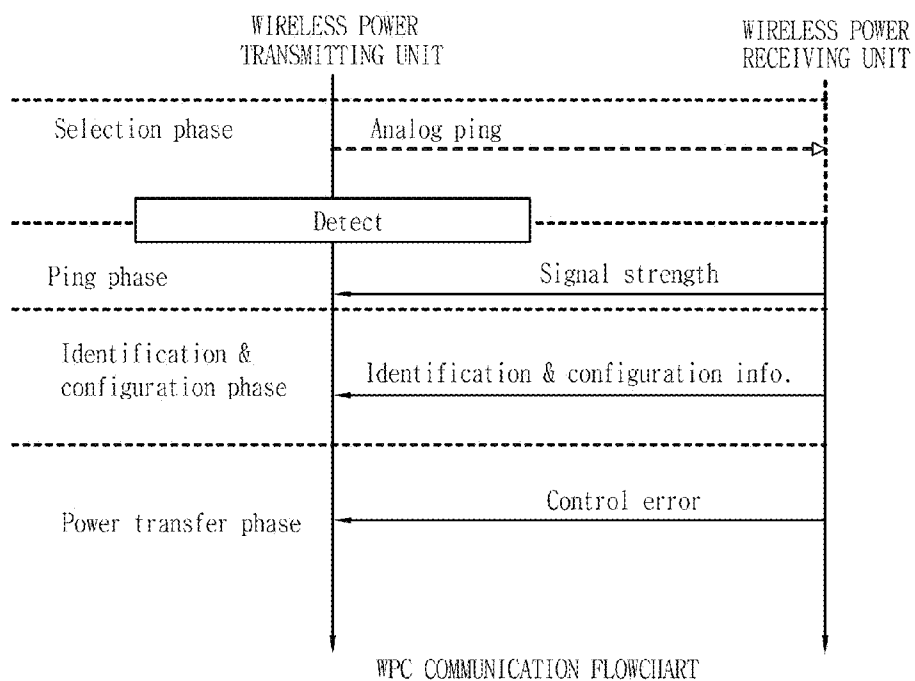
WIRELESS POWER TRANSMITTING UNIT

WIRELESS POWER RECEIVING UNIT

Selection phase

Analog ping

Detect

Ping phase

Signal strength

Identification & configuration phase

Identification & configuration info.

Power transfer phase

Control error

WPC COMMUNICATION FLOWCHART